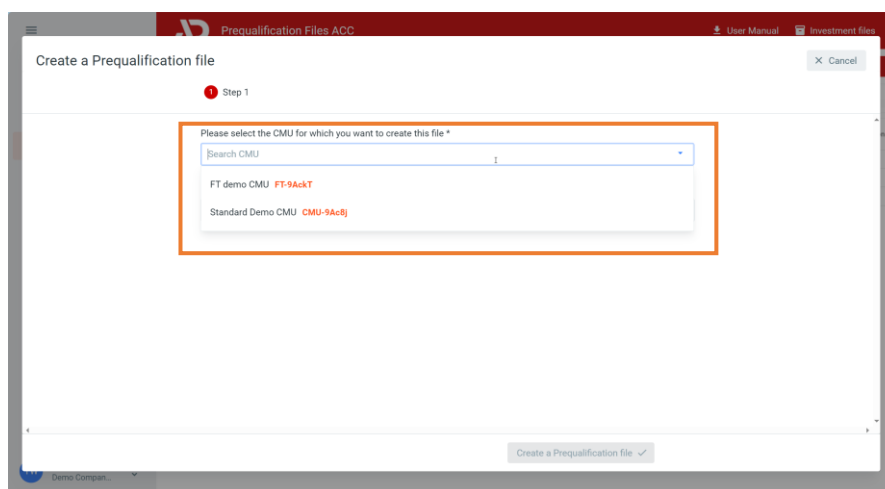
Prequalification Files ACC

User Manual

Investment files

Create a Prequalification file

× Cancel

1 Step 1

Please select the CMU for which you want to create this file *

Search CMU

FT demo CMU FT-9AckT

Standard Demo CMU CMU-9Ac8j

Create a Prequalification file ✓

Demo Compan...